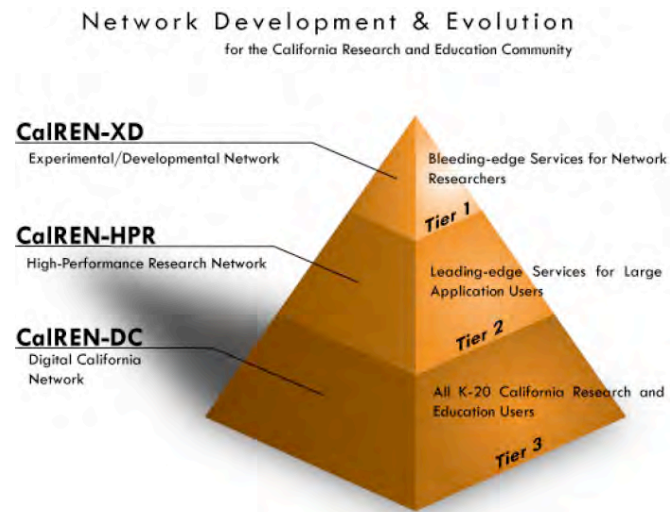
Network Development & Evolution
for the California Research and Education Community

CalREN-XD
Experimental/Developmental Network

Bleeding-edge Services for Network Researchers

Tier 1

CalREN-HPR
High-Performance Research Network

Leading-edge Services for Large Application Users

Tier 2

CalREN-DC
Digital California Network

All K-20 California Research and Education Users

Tier 3